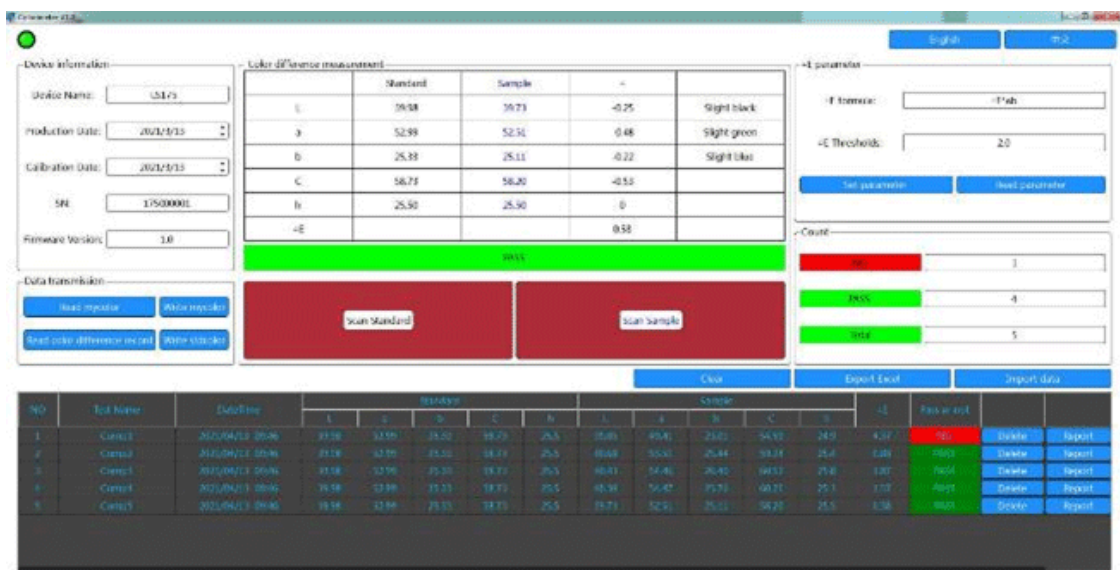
Colorimeter V1.0

English
中文

Device information
Device Name: LS175
Production Date: 2021/4/13
Calibration Date: 2021/4/13
SN: 175000001
Firmware Version: 1.0

Color difference measurement

| | Standard | Sample | Δ | |
|---|---|---|---|---|
| L | 39.98 | 39.73 | -0.25 | Slight black |
| a | 52.99 | 52.51 | -0.48 | Slight green |
| b | 25.33 | 25.11 | -0.22 | Slight blue |
| C | 58.73 | 58.20 | -0.53 | |
| h | 25.50 | 25.50 | 0 | |
| ΔE | | | 0.58 | |

PASS

Scan Standard
Scan Sample

ΔE parameter
ΔE formula: ΔE*ab
ΔE Thresholds: 2.0
Set parameter
Read parameter

Count
FAIL 1
PASS 4
Total 5

Data transmission
Read mycolor
Write mycolor
Read color difference record
Write stdcolor

Clear
Export Excel
Import data

| NO | Test Name | DateTime | Standard L | a | b | C | h | Sample L | a | b | C | h | ΔE | Pass or not | | |
|---|---|---|---|---|---|---|---|---|---|---|---|---|---|---|---|---|
| 1 | Comp1 | 2021/04/13 09:46 | 39.98 | 52.99 | 25.33 | 58.73 | 25.5 | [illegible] | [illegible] | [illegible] | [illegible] | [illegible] | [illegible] | FAIL | Delete | Report |
| 2 | Comp2 | 2021/04/13 09:46 | 39.98 | 52.99 | 25.33 | 58.73 | 25.5 | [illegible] | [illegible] | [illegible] | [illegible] | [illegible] | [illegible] | PASS | Delete | Report |
| 3 | Comp3 | 2021/04/13 09:46 | 39.98 | 52.99 | 25.33 | 58.73 | 25.5 | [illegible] | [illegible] | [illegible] | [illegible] | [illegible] | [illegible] | PASS | Delete | Report |
| 4 | Comp4 | 2021/04/13 09:46 | 39.98 | 52.99 | 25.33 | 58.73 | 25.5 | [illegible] | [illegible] | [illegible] | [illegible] | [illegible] | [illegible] | PASS | Delete | Report |
| 5 | Comp5 | 2021/04/13 09:46 | 39.98 | 52.99 | 25.33 | 58.73 | 25.5 | 39.73 | 52.51 | 25.11 | 58.20 | 25.5 | 0.58 | PASS | Delete | Report |